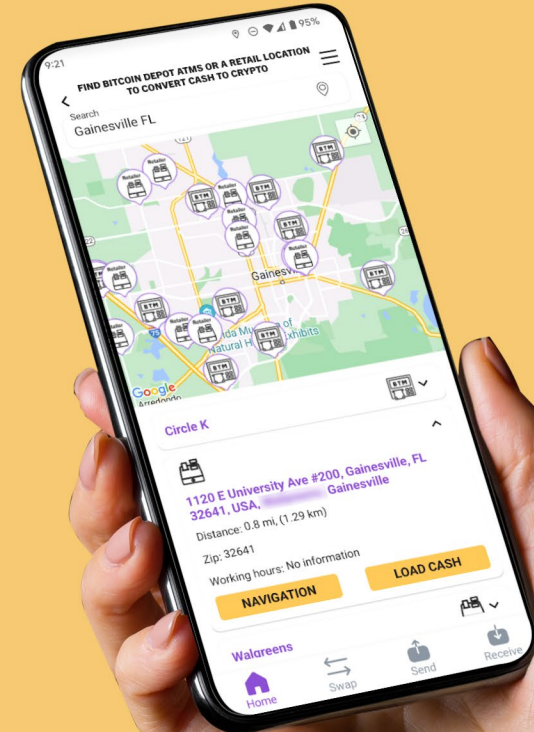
9:21

95%

FIND BITCOIN DEPOT ATMS OR A RETAIL LOCATION TO CONVERT CASH TO CRYPTO

Search
Gainesville FL

Retailer
Retailer
BTM
BTM
Retailer
Retailer
BTM
Gainesville
Retailer
BTM
BTM
Retailer
Florida Museum of Natural History Exhibits
Google
Arredondo

Circle K

1120 E University Ave #200, Gainesville, FL 32641, USA, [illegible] Gainesville

Distance: 0.8 mi, (1.29 km)

Zip: 32641

Working hours: No information

LOAD CASH

NAVIGATION

Walgreens

Home
Swap
Send
Receive